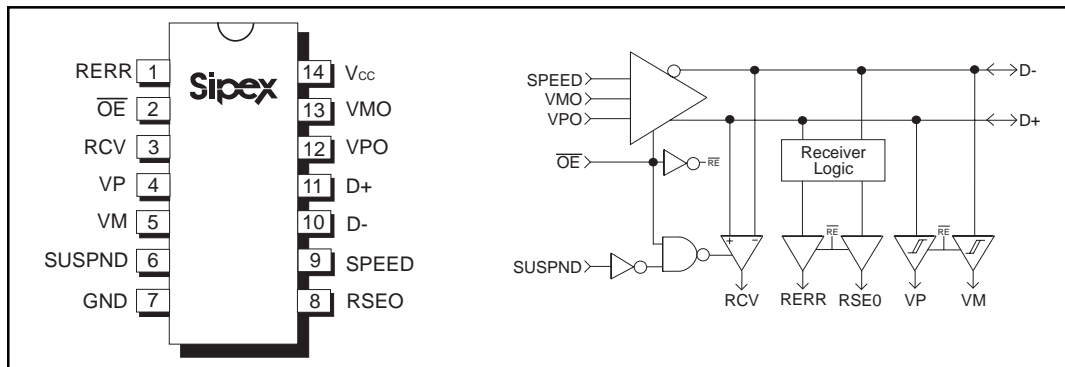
RERR 1
$\overline{OE}$ 2
RCV 3
VP 4
VM 5
SUSPND 6
GND 7

Sipex

14 $V_{CC}$
13 VMO
12 VPO
11 D+
10 D-
9 SPEED
8 RSEO

SPEED
VMO
VPO
D-
D+
$\overline{OE}$
$\overline{RE}$
Receiver Logic
SUSPND
+ -
$\overline{RE}$
$\overline{RE}$
RCV RERR RSE0 VP VM